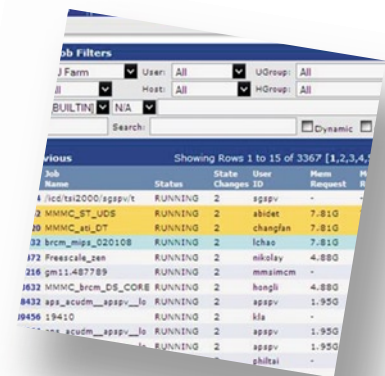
ob Filters

J Farm User: All UGroup: All

ll Host: All HGroup: All

BUILTIN] N/A

Search: Dynamic

vious Showing Rows 1 to 15 of 3367 [1,2,3,4,

| | Job Name | Status | State Changes | User ID | Mem Request |
|---|---|---|---|---|---|
| 4 | /icd/tsi2000/sgspv/t | RUNNING | 2 | sgspv | - |
| 2 | MMMC_ST_UDS | RUNNING | 2 | abidet | 7.81G |
| 0 | MMMC_ati_DT | RUNNING | 2 | changfan | 7.81G |
| 32 | brcm_mips_020108 | RUNNING | 2 | lchao | 7.81G |
| 72 | Freescale_zen | RUNNING | 2 | nikolay | 4.88G |
| 216 | gm11.487789 | RUNNING | 2 | mmsimcm | - |
| 632 | MMMC_brcm_DS_CORE | RUNNING | 2 | hongli | 4.88G |
| 8432 | aps_acudm__apspv__lo | RUNNING | 2 | apspv | 1.95G |
| 9456 | 19410 | RUNNING | 2 | kla | - |
| | aps_acudm__apspv__lo | RUNNING | 2 | apspv | 1.95G |
| | | | | apspv | 1.95G |
| | | | | philtai | - |